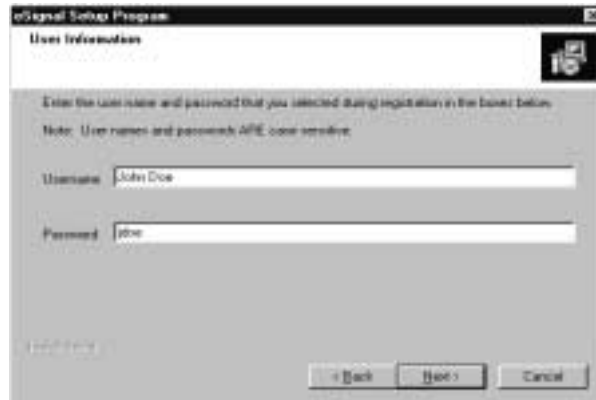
eSignal Setup Program

User Information

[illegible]

Enter the user name and password that you selected during registration in the boxes below.

Note: User names and passwords ARE case sensitive.

Username John Doe

Password jdoe

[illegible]

< Back Next > Cancel